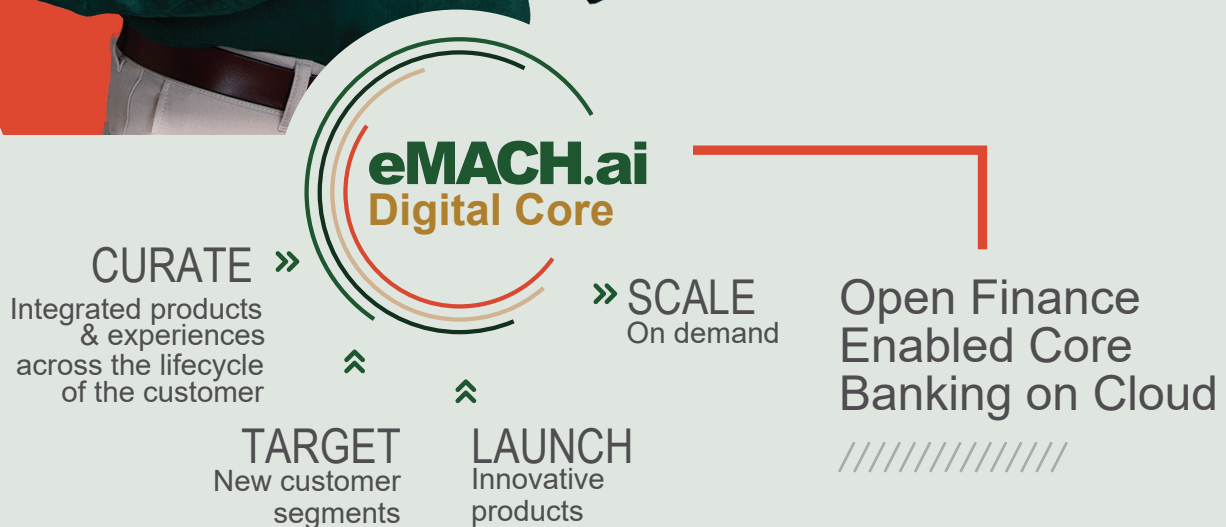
eMACH.ai
Digital Core

CURATE »
Integrated products & experiences across the lifecycle of the customer

» SCALE
On demand

TARGET
New customer segments

LAUNCH
Innovative products

Open Finance Enabled Core Banking on Cloud